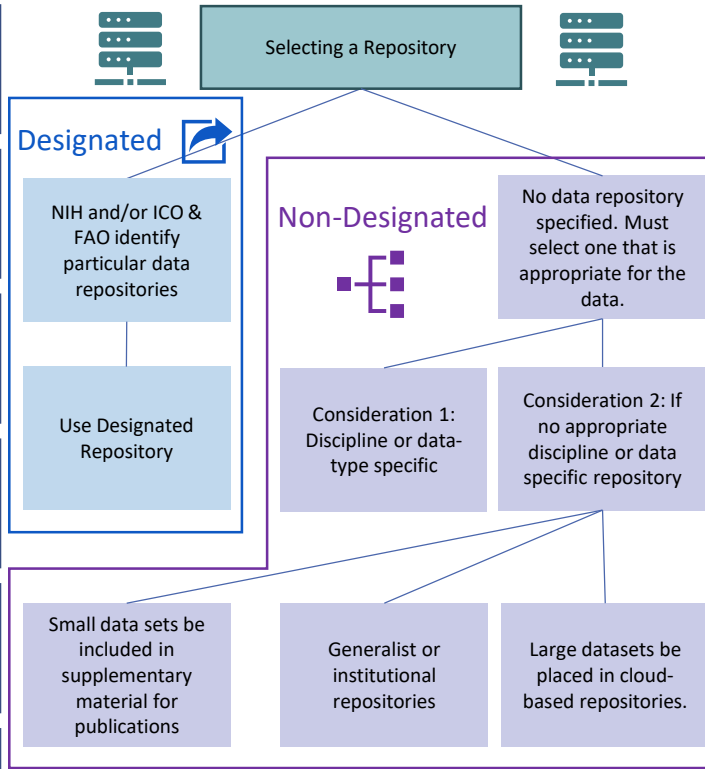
Selecting a Repository

Designated

NIH and/or ICO & FAO identify particular data repositories

Use Designated Repository

Non-Designated

No data repository specified. Must select one that is appropriate for the data.

Consideration 1: Discipline or data-type specific

Consideration 2: If no appropriate discipline or data specific repository

Small data sets be included in supplementary material for publications

Generalist or institutional repositories

Large datasets be placed in cloud-based repositories.